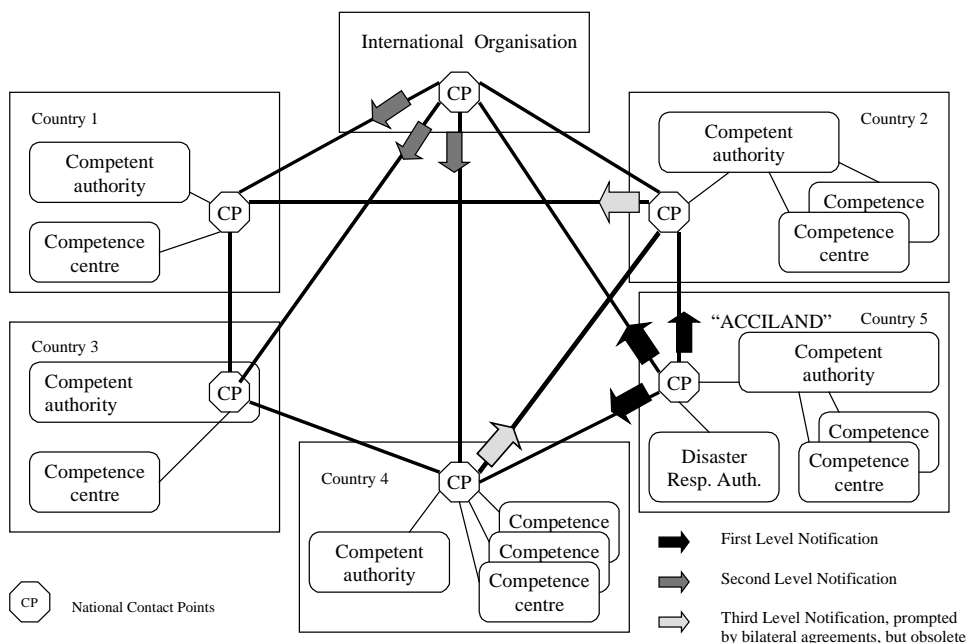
International Organisation

CP

Country 1

Competent authority

CP

Competence centre

Country 2

Competent authority

CP

Competence

Competence centre

Country 3

Competent authority

CP

Competence centre

"ACCILAND"

Country 5

Competent authority

CP

Competence

Competence centre

Disaster Resp. Auth.

Country 4

CP

Competence

Competence

Competent authority

Competence centre

CP

National Contact Points

First Level Notification

Second Level Notification

Third Level Notification, prompted by bilateral agreements, but obsolete